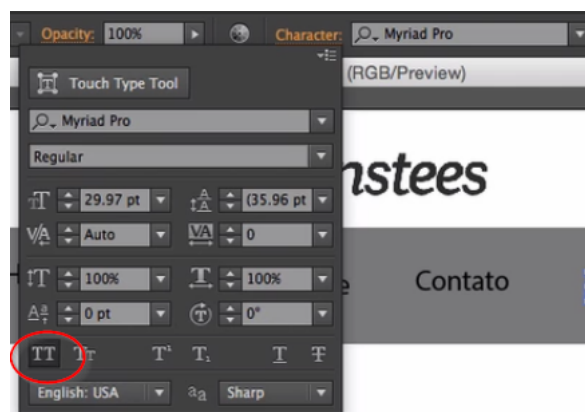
Opacity: 100%

Character: Myriad Pro

(RGB/Preview)

Touch Type Tool

Myriad Pro

Regular

29.97 pt

(35.96 pt)

Auto

0

100%

100%

0 pt

0°

TT Tr T¹ T₁ T T

English: USA

aa Sharp

nstees

Contato